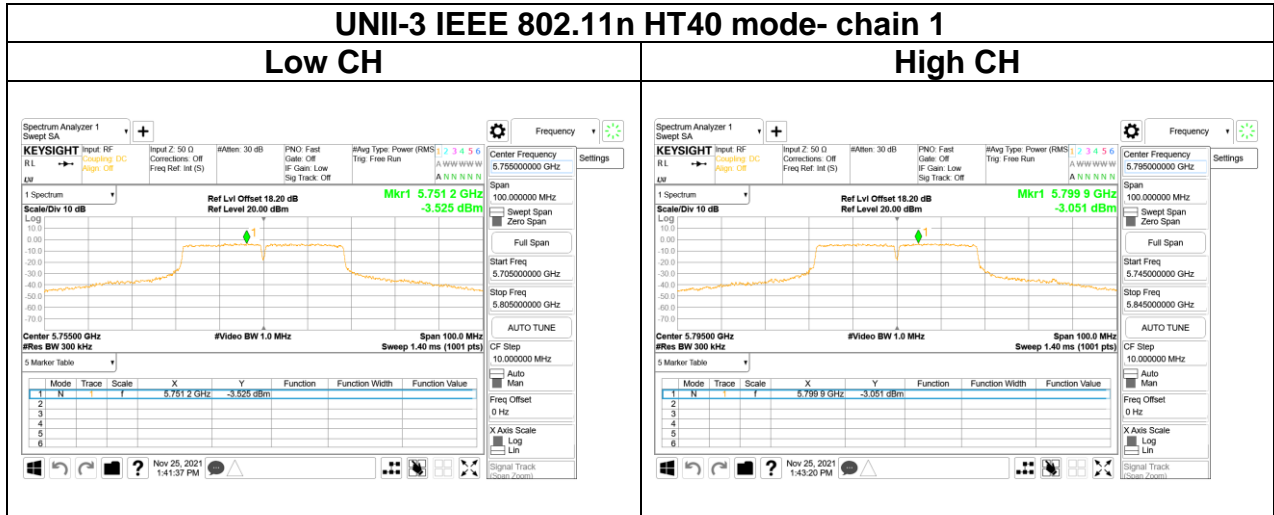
UNII-3 IEEE 802.11n HT40 mode- chain 1

| Low CH | High CH |
|---|---|

Spectrum Analyzer 1
Swept SA

KEYSIGHT Input: RF
Coupling: DC
Align: Off

Input Z: 50 Ω
Corrections: Off
Freq Ref: Int (S)

#Atten: 30 dB

PNO: Fast
Gate: Off
IF Gain: Low
Sig Track: Off

#Avg Type: Power (RMS)
Trig: Free Run

1 2 3 4 5 6
A WWWWW
A NNNNN

Frequency

Center Frequency
5.755000000 GHz

Settings

1 Spectrum

Scale/Div 10 dB
Log

Ref Lvl Offset 18.20 dB
Ref Level 20.00 dBm

Mkr1 5.751 2 GHz
-3.525 dBm

10.0
0.00
-10.0
-20.0
-30.0
-40.0
-50.0
-60.0
-70.0

Center 5.75500 GHz
#Res BW 300 kHz
#Video BW 1.0 MHz
Span 100.0 MHz
Sweep 1.40 ms (1001 pts)

Span
100.000000 MHz
Swept Span
Zero Span
Full Span
Start Freq
5.705000000 GHz
Stop Freq
5.805000000 GHz
AUTO TUNE
CF Step
10.000000 MHz
Auto
Man
Freq Offset
0 Hz
X Axis Scale
Log
Lin
Signal Track
(Span Zoom)

5 Marker Table

| | Mode | Trace | Scale | X | Y | Function | Function Width | Function Value |
|---|---|---|---|---|---|---|---|---|
| 1 | N | 1 | f | 5.751 2 GHz | -3.525 dBm | | | |
| 2 | | | | | | | | |
| 3 | | | | | | | | |
| 4 | | | | | | | | |
| 5 | | | | | | | | |
| 6 | | | | | | | | |

Nov 25, 2021
1:41:37 PM

Spectrum Analyzer 1
Swept SA

KEYSIGHT Input: RF
Coupling: DC
Align: Off

Input Z: 50 Ω
Corrections: Off
Freq Ref: Int (S)

#Atten: 30 dB

PNO: Fast
Gate: Off
IF Gain: Low
Sig Track: Off

#Avg Type: Power (RMS)
Trig: Free Run

1 2 3 4 5 6
A WWWWW
A NNNNN

Frequency

Center Frequency
5.795000000 GHz

Settings

1 Spectrum

Scale/Div 10 dB
Log

Ref Lvl Offset 18.20 dB
Ref Level 20.00 dBm

Mkr1 5.799 9 GHz
-3.051 dBm

10.0
0.00
-10.0
-20.0
-30.0
-40.0
-50.0
-60.0
-70.0

Center 5.79500 GHz
#Res BW 300 kHz
#Video BW 1.0 MHz
Span 100.0 MHz
Sweep 1.40 ms (1001 pts)

Span
100.000000 MHz
Swept Span
Zero Span
Full Span
Start Freq
5.745000000 GHz
Stop Freq
5.845000000 GHz
AUTO TUNE
CF Step
10.000000 MHz
Auto
Man
Freq Offset
0 Hz
X Axis Scale
Log
Lin
Signal Track
(Span Zoom)

5 Marker Table

| | Mode | Trace | Scale | X | Y | Function | Function Width | Function Value |
|---|---|---|---|---|---|---|---|---|
| 1 | N | 1 | f | 5.799 9 GHz | -3.051 dBm | | | |
| 2 | | | | | | | | |
| 3 | | | | | | | | |
| 4 | | | | | | | | |
| 5 | | | | | | | | |
| 6 | | | | | | | | |

Nov 25, 2021
1:43:20 PM